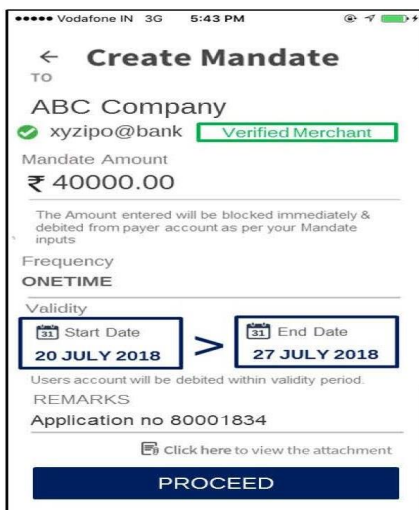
••••• Vodafone IN 3G 5:43 PM

← Create Mandate

TO

ABC Company

xyzipo@bank Verified Merchant

Mandate Amount

₹ 40000.00

The Amount entered will be blocked immediately & debited from payer account as per your Mandate inputs

Frequency

ONETIME

Validity

31 Start Date

20 JULY 2018

>

31 End Date

27 JULY 2018

Users account will be debited within validity period.

REMARKS

Application no 80001834

Click here to view the attachment

PROCEED